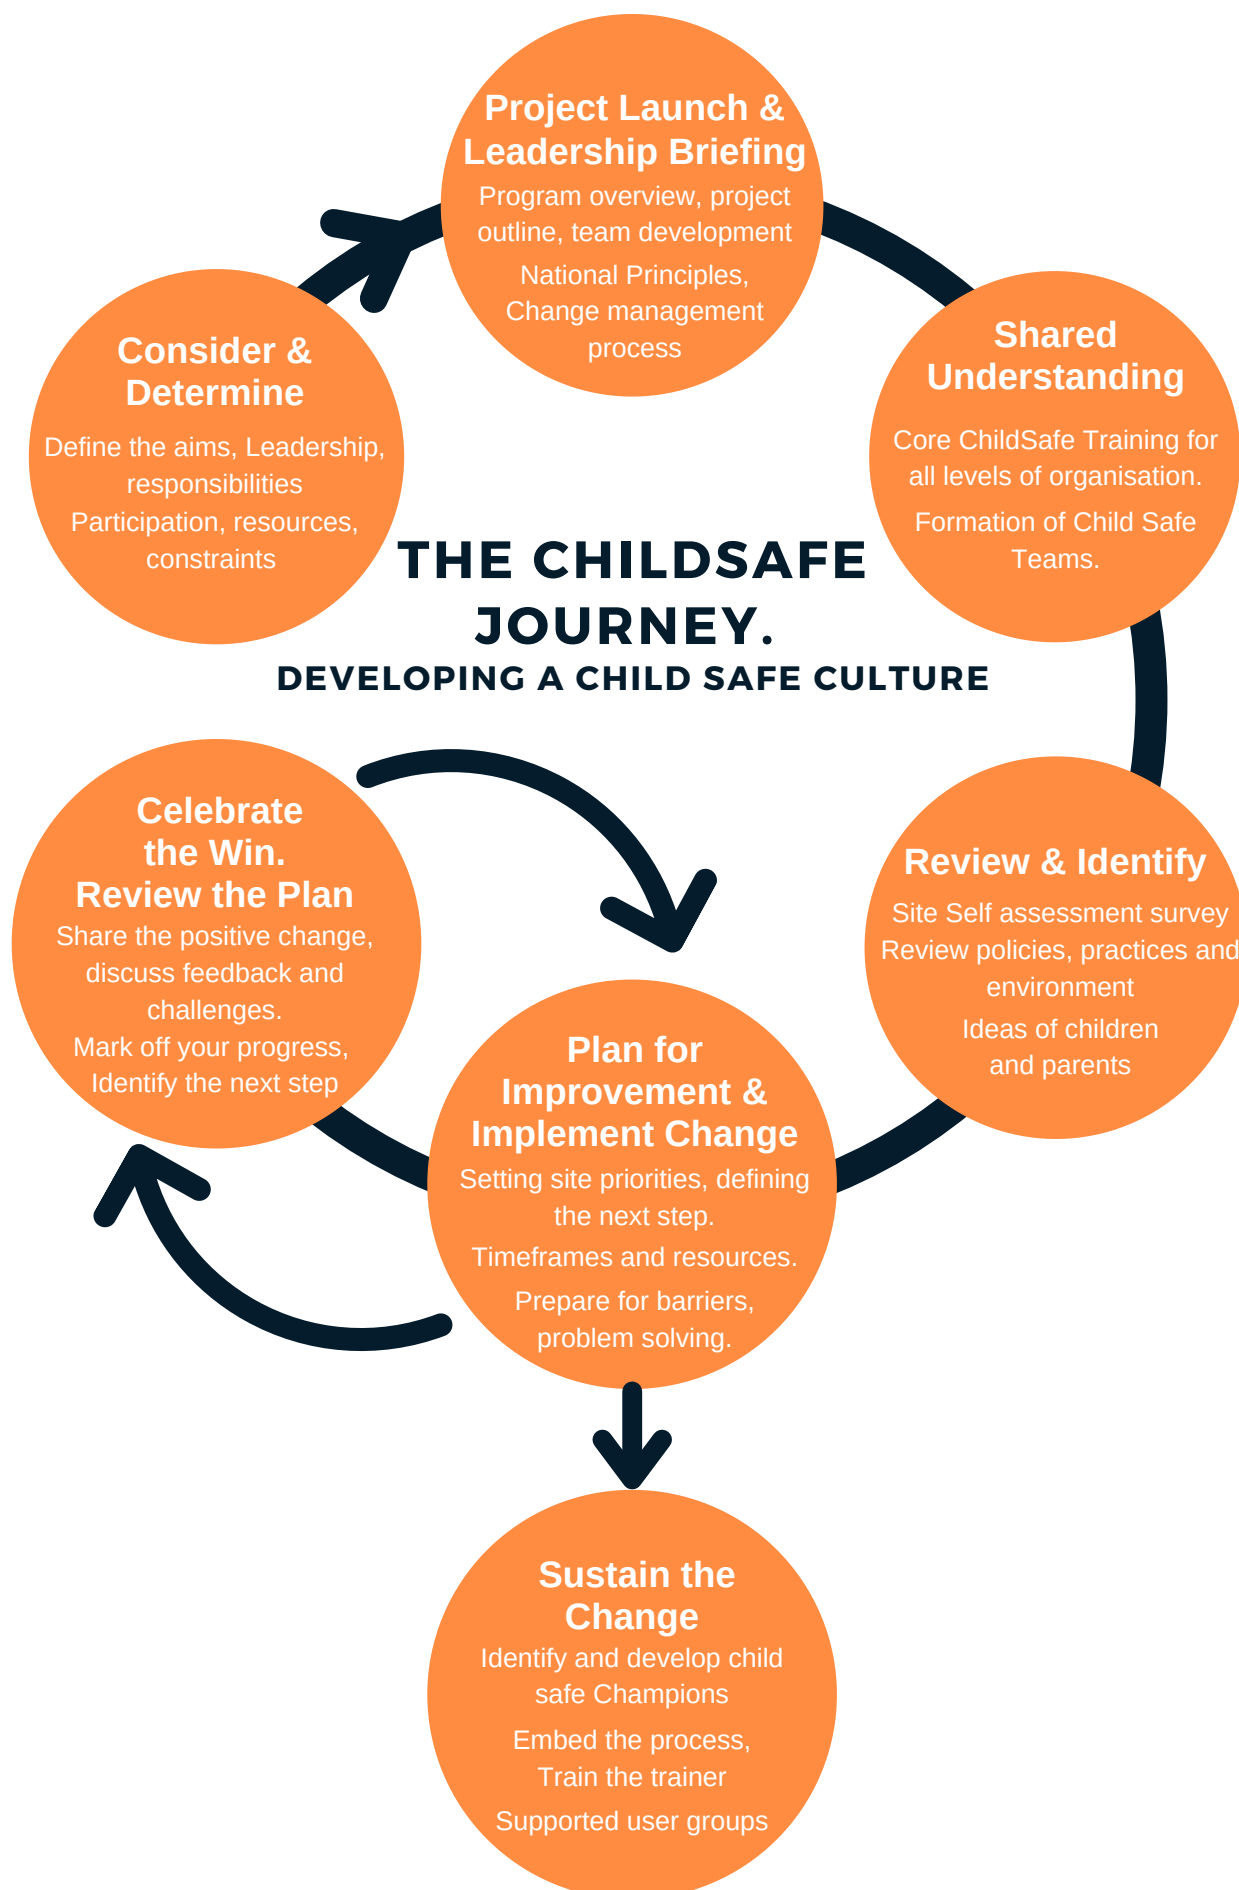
Project Launch & Leadership Briefing

Program overview, project outline, team development

National Principles, Change management process

Shared Understanding

Core ChildSafe Training for all levels of organisation.

Formation of Child Safe Teams.

Consider & Determine

Define the aims, Leadership, responsibilities

Participation, resources, constraints

THE CHILDSAFE JOURNEY.

DEVELOPING A CHILD SAFE CULTURE

Celebrate the Win. Review the Plan

Share the positive change, discuss feedback and challenges.

Mark off your progress, Identify the next step

Review & Identify

Site Self assessment survey Review policies, practices and environment

Ideas of children and parents

Plan for Improvement & Implement Change

Setting site priorities, defining the next step.

Timeframes and resources.

Prepare for barriers, problem solving.

Sustain the Change

Identify and develop child safe Champions

Embed the process, Train the trainer

Supported user groups